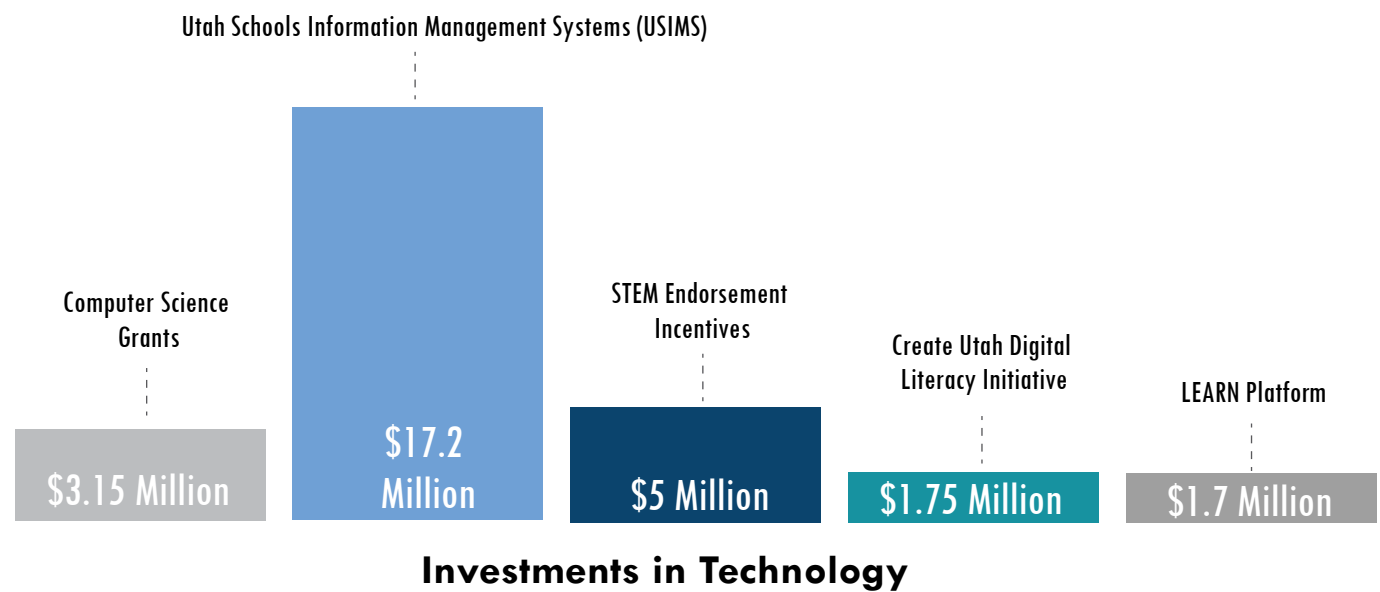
Utah Schools Information Management Systems (USIMS)

Computer Science Grants

$3.15 Million

$17.2 Million

STEM Endorsement Incentives

$5 Million

Create Utah Digital Literacy Initiative

$1.75 Million

LEARN Platform

$1.7 Million

Investments in Technology